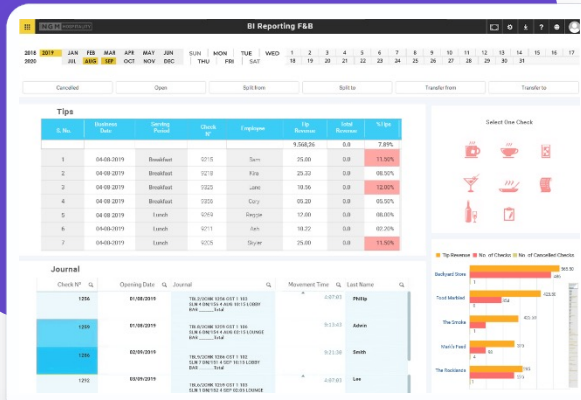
BI Reporting F&B

2018 2019 JAN FEB MAR APR MAY JUN SUN MON TUE WED 1 4 7 10 13 16 19 22 25 28
2020 JUL AUG SEP OCT NOV DEC THU FRI SAT 17 18 19 20 23 26 29 31

Cancelled | Open | Split from | Split to | Transfer from | Transfer to

Tips

| S. No. | Business Date | Serving Period | Check N° | Employee | Tip Revenue | total Revenue | % tips |
|---|---|---|---|---|---|---|---|
| | | | | | 9,568.26 | 0.0 | 7.89% |
| 1 | 04-08-2019 | Breakfast | 0215 | Sam | 25.00 | 0.0 | 11.56% |
| 2 | 04-08-2019 | Breakfast | 0218 | Kira | 25.33 | 0.0 | 08.50% |
| 3 | 04-08-2019 | Breakfast | 0228 | Jake | 10.56 | 0.0 | 12.00% |
| 4 | 04-08-2019 | Breakfast | 0238 | Cory | 05.00 | 0.0 | 05.50% |
| 5 | 04-08-2019 | Lunch | 0269 | Reggie | 22.00 | 0.0 | 09.50% |
| 6 | 04-08-2019 | Lunch | 0211 | Ash | 21.00 | 0.0 | 08.50% |
| 7 | 04-08-2019 | Lunch | 0205 | Skyler | 25.00 | 0.0 | 11.56% |

Journal

| Check N° | Opening Date | Journal | Movement Time | Last Name |
|---|---|---|---|---|
| 1256 | 01/08/2019 | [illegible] | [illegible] | Phillip |
| 1296 | 01/08/2019 | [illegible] | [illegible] | Adwin |
| 1256 | 02/09/2019 | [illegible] | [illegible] | Smith |
| 1256 | 03/09/2019 | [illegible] | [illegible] | Lee |

Select One Check

Tip Revenue | No. of Checks | No. of Cancelled Checks
BedRoyed Store
Tried Method
The Smoke
Mark's Food
The Residence